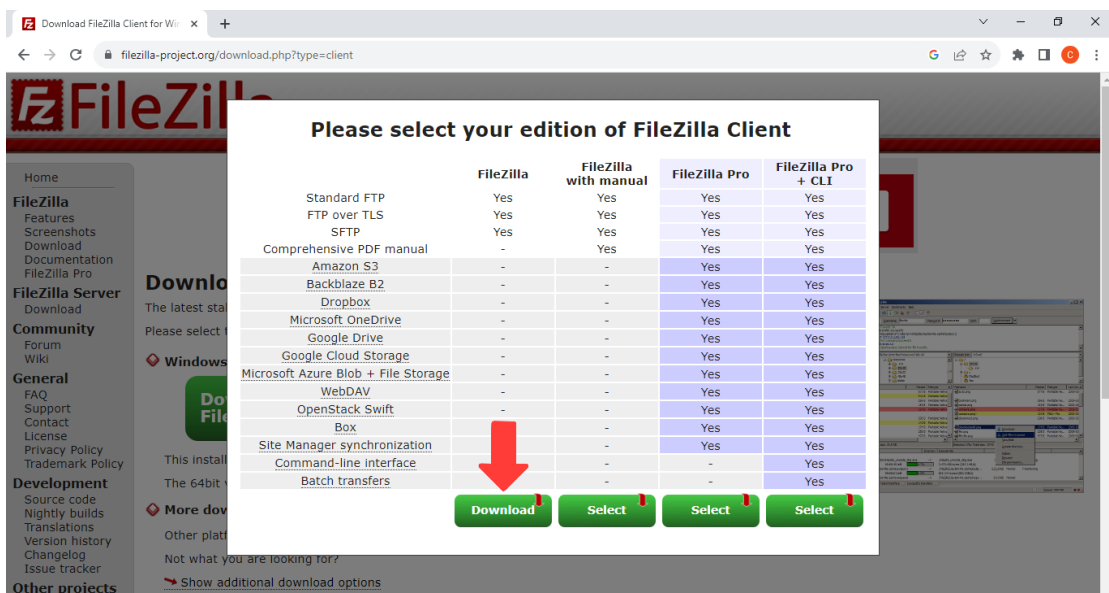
Download FileZilla Client for Wi

filezilla-project.org/download.php?type=client

FileZilla

Home
FileZilla
Features
Screenshots
Download
Documentation
FileZilla Pro
FileZilla Server
Download
Community
Forum
Wiki
General
FAQ
Support
Contact
License
Privacy Policy
Trademark Policy
Development
Source code
Nightly builds
Translations
Version history
Changelog
Issue tracker
Other projects

Downlo
The latest sta
Please select t
Windows
Do
File
This install
The 64bit
More dow
Other platf
Not what you are looking for?
Show additional download options

Please select your edition of FileZilla Client

| | FileZilla | FileZilla with manual | FileZilla Pro | FileZilla Pro + CLI |
|---|---|---|---|---|
| Standard FTP | Yes | Yes | Yes | Yes |
| FTP over TLS | Yes | Yes | Yes | Yes |
| SFTP | Yes | Yes | Yes | Yes |
| Comprehensive PDF manual | - | Yes | Yes | Yes |
| Amazon S3 | - | - | Yes | Yes |
| Backblaze B2 | - | - | Yes | Yes |
| Dropbox | - | - | Yes | Yes |
| Microsoft OneDrive | - | - | Yes | Yes |
| Google Drive | - | - | Yes | Yes |
| Google Cloud Storage | - | - | Yes | Yes |
| Microsoft Azure Blob + File Storage | - | - | Yes | Yes |
| WebDAV | - | - | Yes | Yes |
| OpenStack Swift | - | - | Yes | Yes |
| Box | | - | Yes | Yes |
| Site Manager synchronization | | - | Yes | Yes |
| Command-line interface | | - | - | Yes |
| Batch transfers | | - | - | Yes |
| | Download | Select | Select | Select |